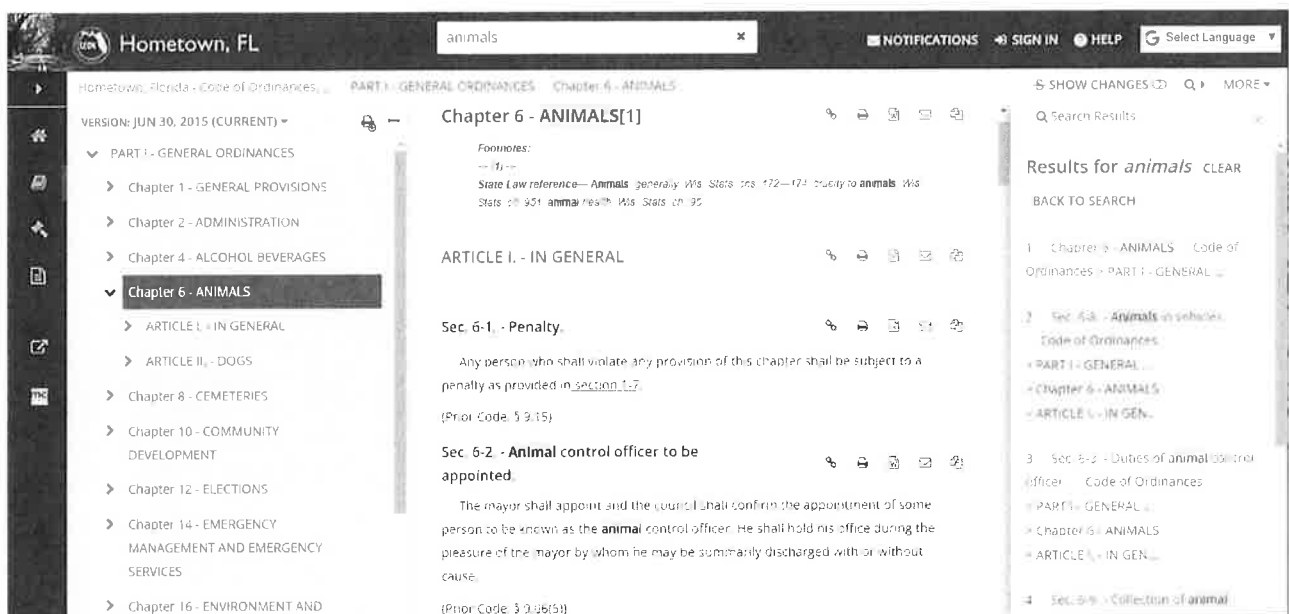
Hometown, FL

animals

NOTIFICATIONS SIGN IN HELP Select Language

Hometown, Florida - Code of Ordinances PART I - GENERAL ORDINANCES Chapter 6 - ANIMALS

SHOW CHANGES MORE

VERSION: JUN 30, 2015 (CURRENT)

PART I - GENERAL ORDINANCES

Chapter 1 - GENERAL PROVISIONS

Chapter 2 - ADMINISTRATION

Chapter 4 - ALCOHOL BEVERAGES

Chapter 6 - ANIMALS

ARTICLE I. - IN GENERAL

ARTICLE II. - DOGS

Chapter 8 - CEMETERIES

Chapter 10 - COMMUNITY DEVELOPMENT

Chapter 12 - ELECTIONS

Chapter 14 - EMERGENCY MANAGEMENT AND EMERGENCY SERVICES

Chapter 16 - ENVIRONMENT AND

Chapter 6 - ANIMALS[1]

Footnotes:

--- (1) ---

State Law reference— Animals generally, Wis. Stats. chs. 172—174; cruelty to animals, Wis. Stats. ch. 951; animal health, Wis. Stats. ch. 95.

ARTICLE I. - IN GENERAL

Sec. 6-1. - Penalty.

Any person who shall violate any provision of this chapter shall be subject to a penalty as provided in section 1-7.

(Prior Code, § 9.15)

Sec. 6-2. - Animal control officer to be appointed.

The mayor shall appoint and the council shall confirm the appointment of some person to be known as the animal control officer. He shall hold his office during the pleasure of the mayor by whom he may be summarily discharged with or without cause.

(Prior Code, § 0.06(5))

Search Results

Results for animals CLEAR

BACK TO SEARCH

1 Chapter 6 - ANIMALS Code of Ordinances > PART I - GENERAL ...

2 Sec. 6-6. - Animals in vehicles. Code of Ordinances > PART I - GENERAL ... > Chapter 6 - ANIMALS > ARTICLE I. - IN GEN...

3 Sec. 6-3. - Duties of animal control officer Code of Ordinances > PART I - GENERAL ... > Chapter 6 - ANIMALS > ARTICLE I. - IN GEN...

4 Sec. 6-4. - Collection of animal